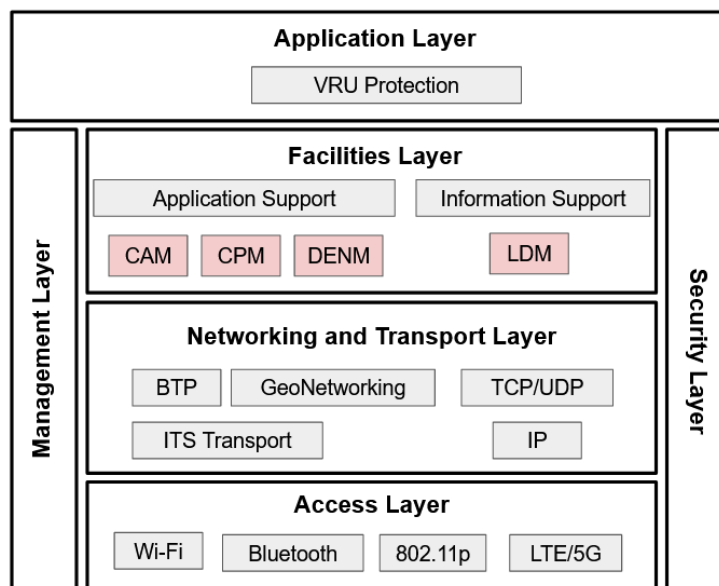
Application Layer

VRU Protection

Management Layer

Facilities Layer

Application Support

Information Support

CAM

CPM

DENM

LDM

Networking and Transport Layer

BTP

GeoNetworking

TCP/UDP

ITS Transport

IP

Access Layer

Wi-Fi

Bluetooth

802.11p

LTE/5G

Security Layer